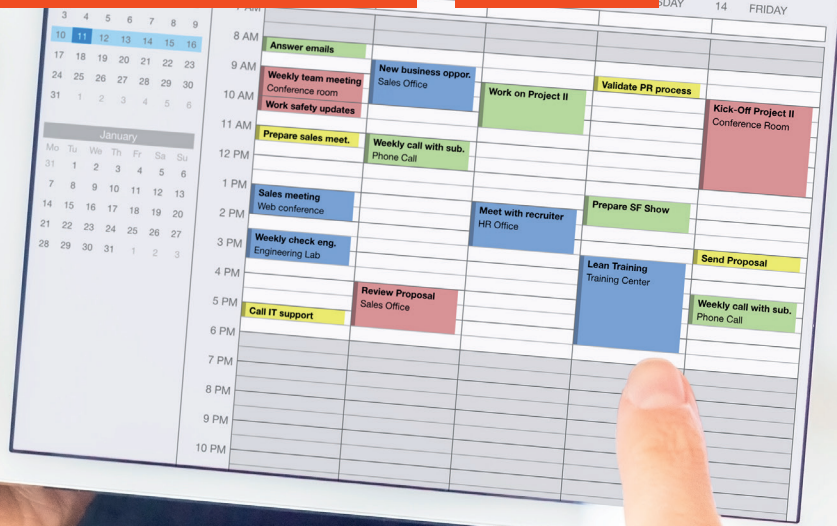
DAY 14 FRIDAY

3 4 5 6 7 8 9
10 11 12 13 14 15 16
17 18 19 20 21 22 23
24 25 26 27 28 29 30
31 1 2 3 4 5 6

January
Mo Tu We Th Fr Sa Su
30 31 1 2 3 4 5
6 7 8 9 10 11 12
13 14 15 16 17 18 19
20 21 22 23 24 25 26
27 28 29 30 31 1 2

8 AM
9 AM
10 AM
11 AM
12 PM
1 PM
2 PM
3 PM
4 PM
5 PM
6 PM
7 PM
8 PM
9 PM
10 PM

Answer emails
Weekly team meeting
Conference room
Work safety updates
Prepare sales meet.
Sales meeting
Web conference
Weekly check eng.
Engineering Lab
Call IT support

New business oppor.
Sales Office
Weekly call with sub.
Phone Call
Review Proposal
Sales Office

Work on Project II
Meet with recruiter
HR Office

Validate PR process
Prepare SF Show
Lean Training
Training Center

Kick-Off Project II
Conference Room
Send Proposal
Weekly call with sub.
Phone Call